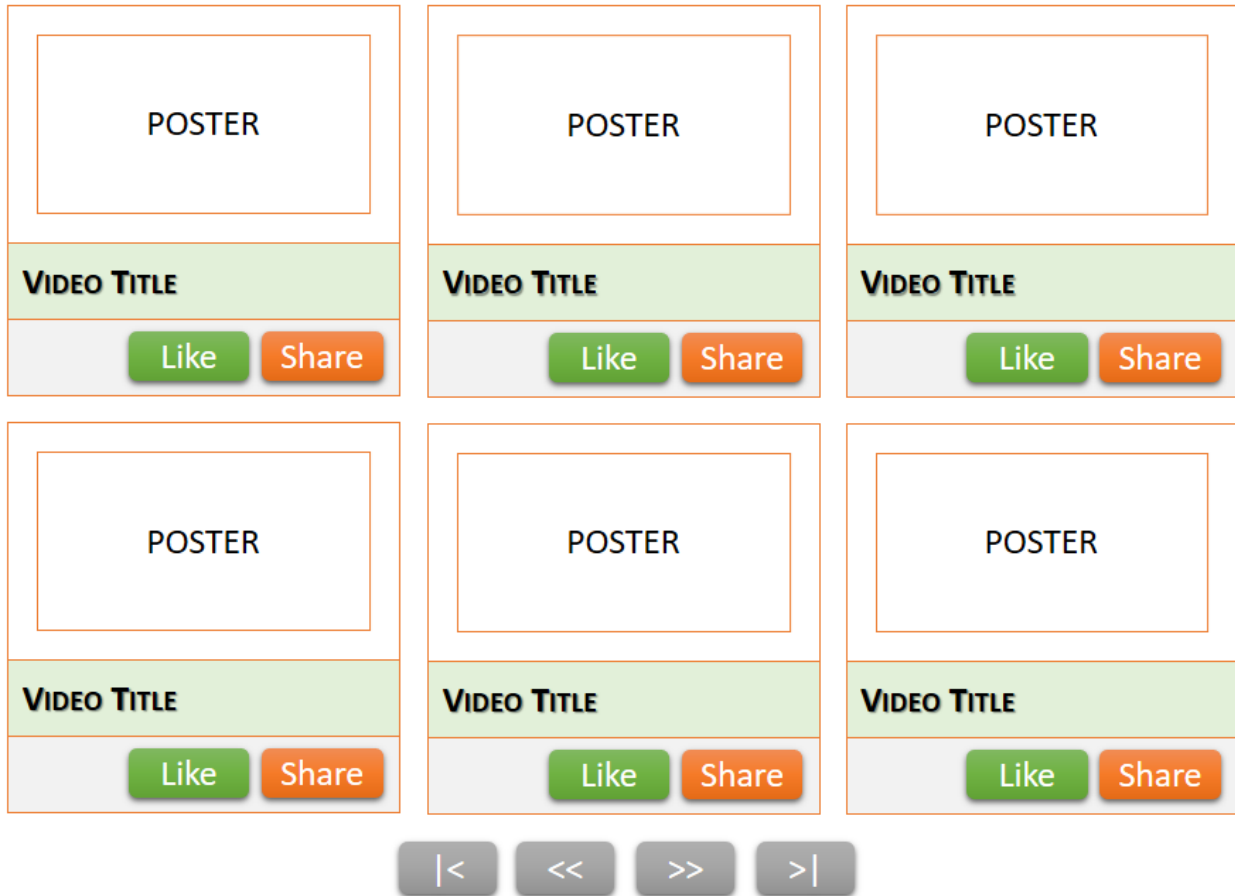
POSTER

VIDEO TITLE

Like Share

POSTER

VIDEO TITLE

Like Share

POSTER

VIDEO TITLE

Like Share

POSTER

VIDEO TITLE

Like Share

POSTER

VIDEO TITLE

Like Share

POSTER

VIDEO TITLE

Like Share

|< << >> >|